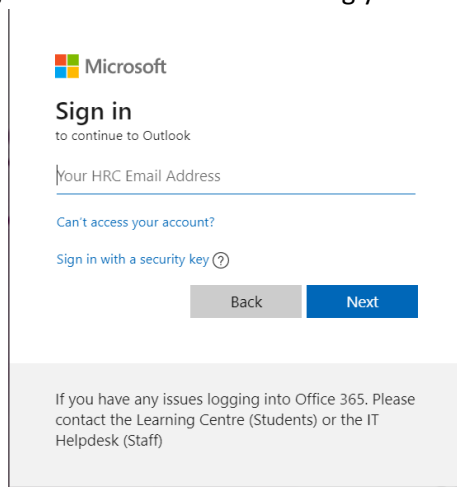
Microsoft

Sign in
to continue to Outlook

Your HRC Email Address

Can't access your account?

Sign in with a security key ?

Back Next

If you have any issues logging into Office 365. Please contact the Learning Centre (Students) or the IT Helpdesk (Staff)